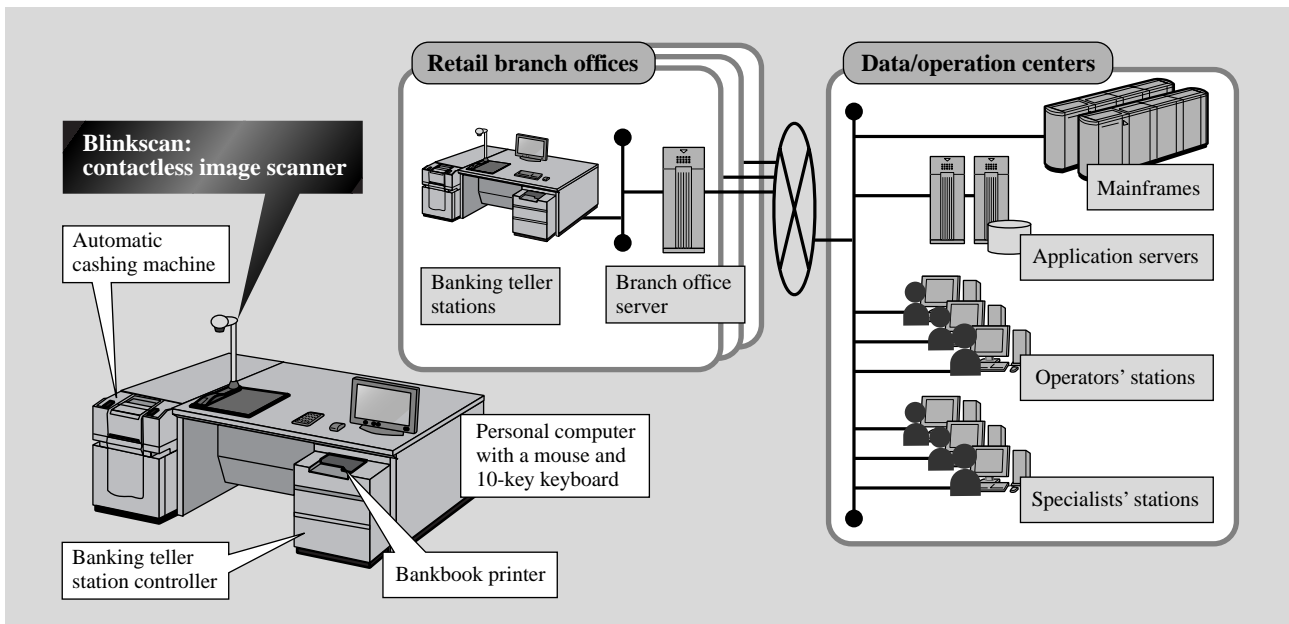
Retail branch offices

Data/operation centers

Blinkscan: contactless image scanner

Automatic cashing machine

Banking teller stations

Branch office server

Mainframes

Application servers

Operators' stations

Specialists' stations

Personal computer with a mouse and 10-key keyboard

Banking teller station controller

Bankbook printer